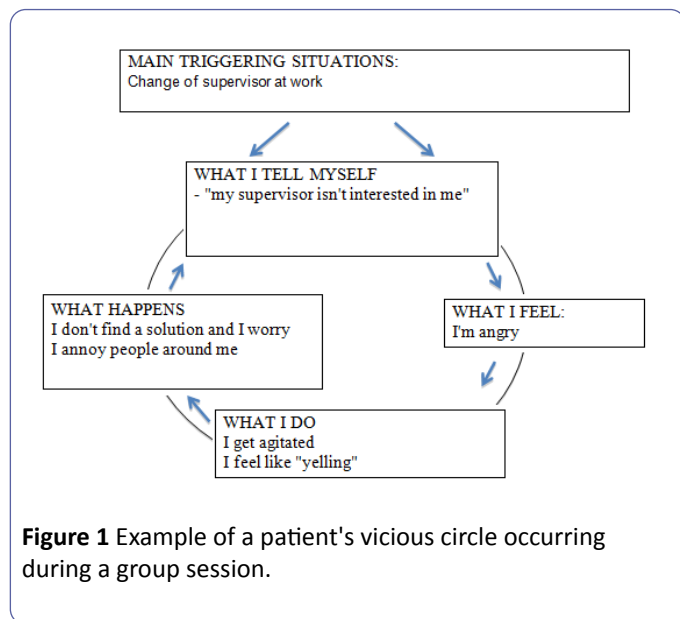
MAIN TRIGGERING SITUATIONS:
Change of supervisor at work

WHAT I TELL MYSELF
- "my supervisor isn't interested in me"

WHAT I FEEL:
I'm angry

WHAT I DO
I get agitated
I feel like "yelling"

WHAT HAPPENS
I don't find a solution and I worry
I annoy people around me

**Figure 1** Example of a patient's vicious circle occurring during a group session.